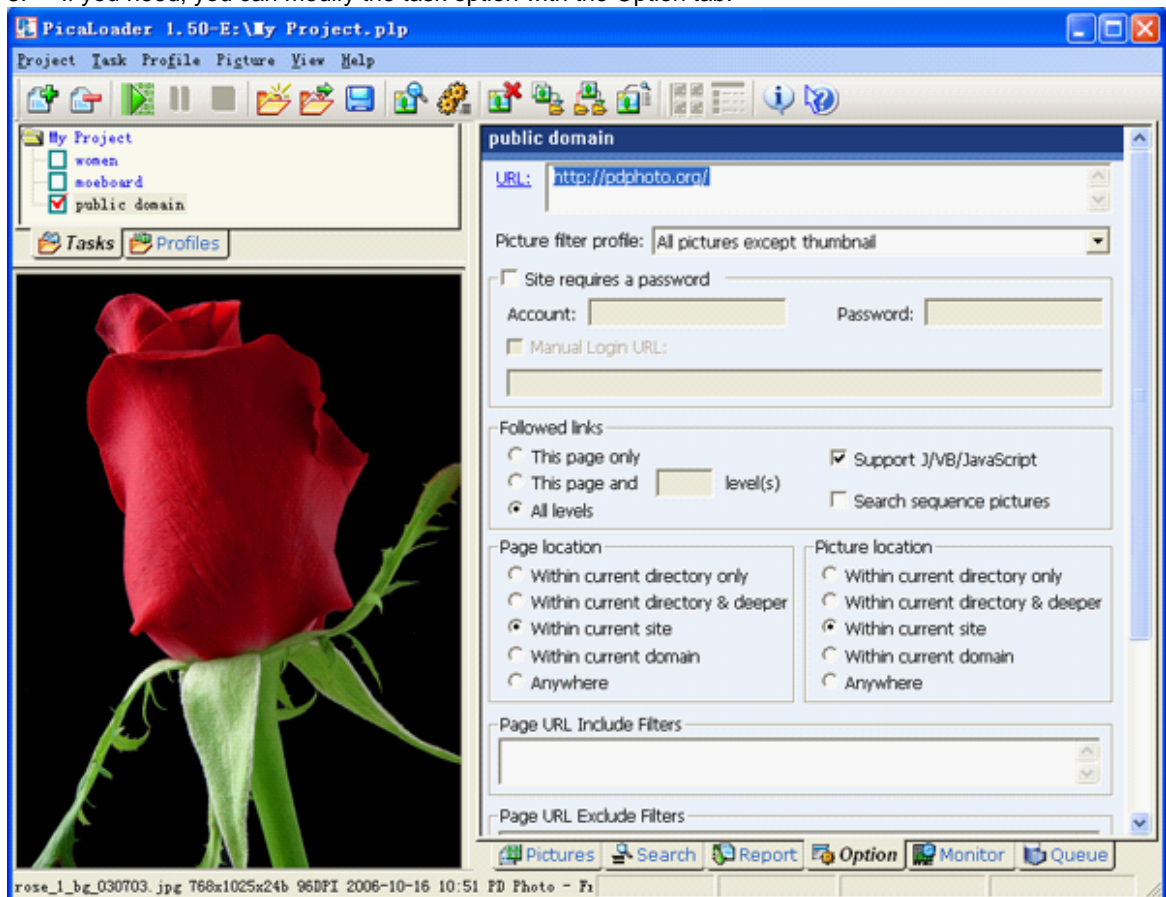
PicaLoader 1.50-E:\My Project.plp

Project Task Profile Picture View Help

My Project
women
moeboard
public domain

Tasks Profiles

public domain

URL: http://pdphoto.org/

Picture filter profile: All pictures except thumbnail

Site requires a password

Account: Password:

Manual Login URL:

Followed links
This page only
This page and level(s)
All levels
Support J/VB/JavaScript
Search sequence pictures

Page location
Within current directory only
Within current directory & deeper
Within current site
Within current domain
Anywhere

Picture location
Within current directory only
Within current directory & deeper
Within current site
Within current domain
Anywhere

Page URL Include Filters

Page URL Exclude Filters

Pictures Search Report Option Monitor Queue

rose_1_bg_030703.jpg 768x1025x24b 96DPI 2006-10-16 10:51 PD Photo - F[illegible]